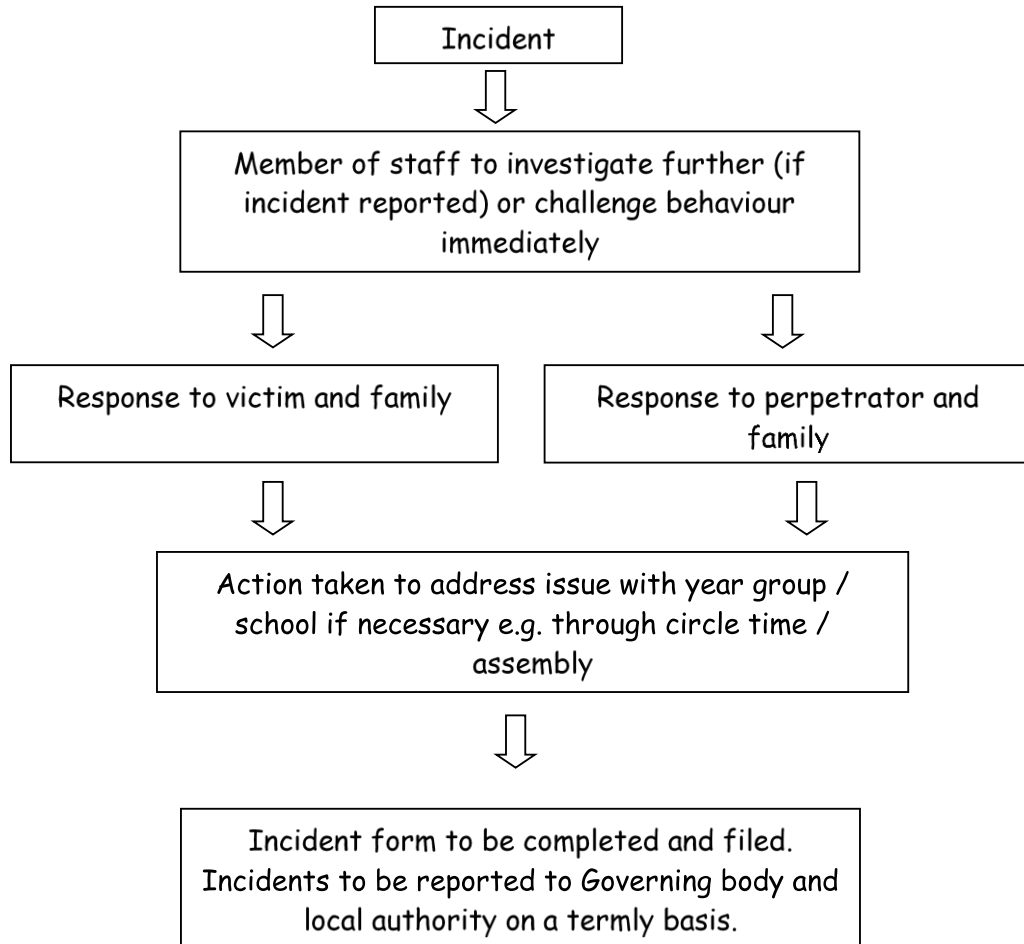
Incident

Member of staff to investigate further (if incident reported) or challenge behaviour immediately

Response to victim and family

Response to perpetrator and family

Action taken to address issue with year group / school if necessary e.g. through circle time / assembly

Incident form to be completed and filed. Incidents to be reported to Governing body and local authority on a termly basis.